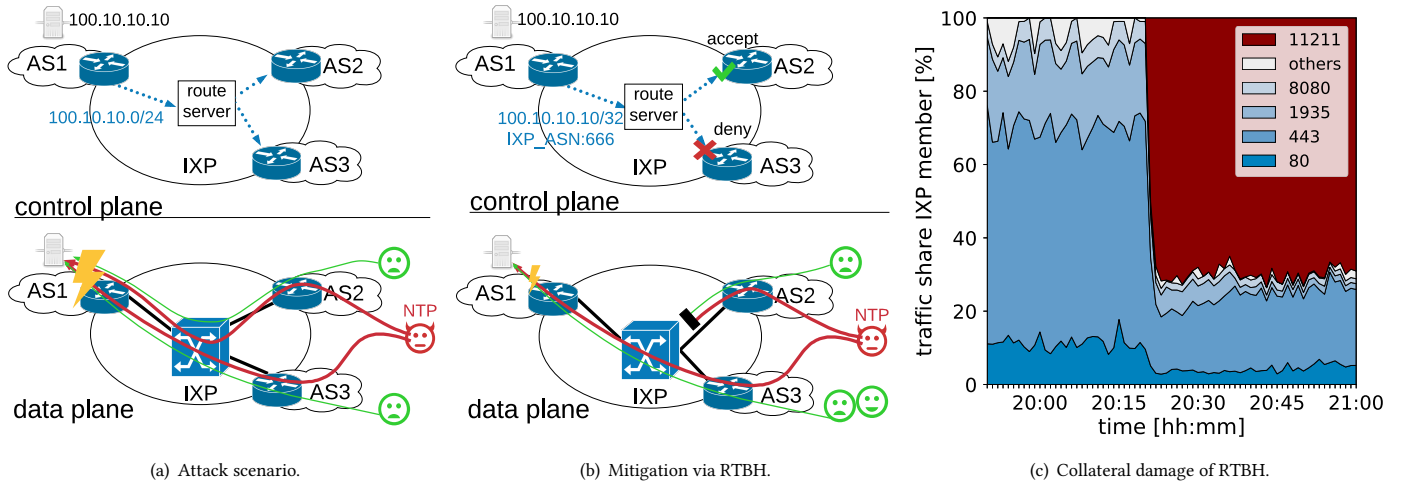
100.10.10.10
AS1
AS2
route server
100.10.10.0/24
IXP
AS3
control plane

AS1
AS2
NTP
IXP
AS3
data plane

(a) Attack scenario.

100.10.10.10
AS1
accept
AS2
route server
100.10.10.10/32
IXP_ASN:666
deny
IXP
AS3
control plane

AS1
AS2
NTP
IXP
AS3
data plane

(b) Mitigation via RTBH.

traffic share IXP member [%]
100
80
60
40
20
0
20:00
20:15
20:30
20:45
21:00
time [hh:mm]
11211
others
8080
1935
443
80

(c) Collateral damage of RTBH.